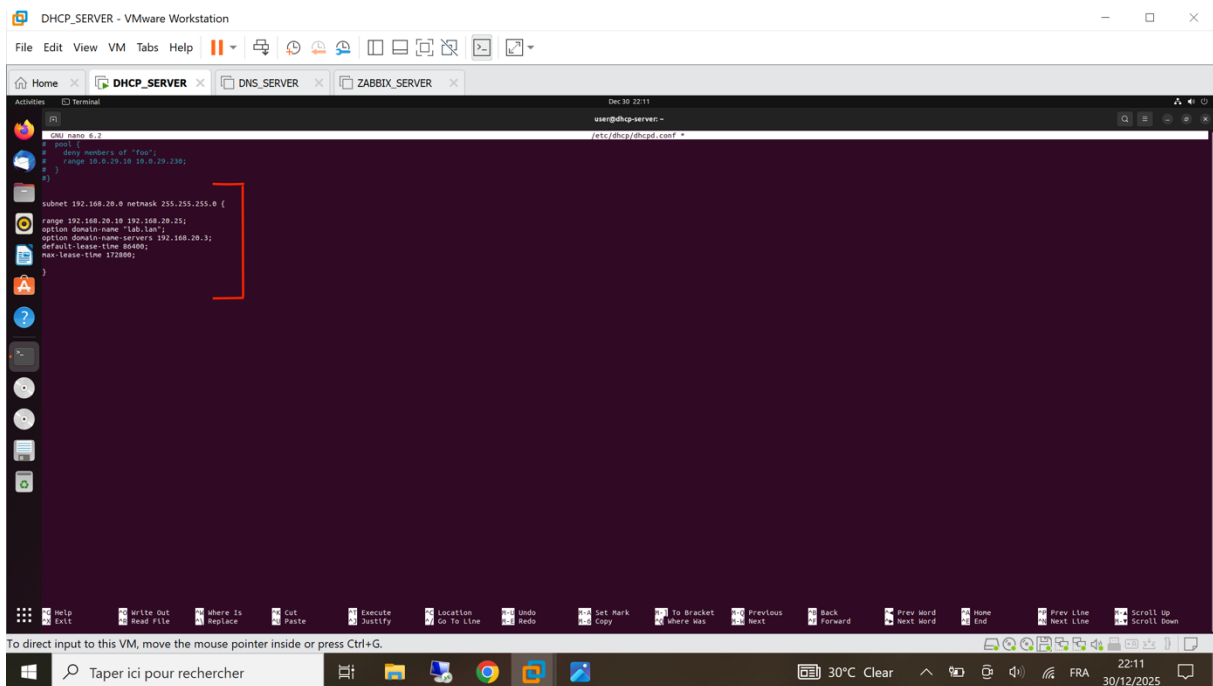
DHCP_SERVER - VMware Workstation

File Edit View VM Tabs Help

Home DHCP_SERVER DNS_SERVER ZABBIX_SERVER

Activities Terminal Dec 30 22:11

user@dhcp-server: ~

GNU nano 6.2 /etc/dhcp/dhcpd.conf *

# pool {
# deny members of "foo";
# range 10.0.29.10 10.0.29.230;
# }
#}

subnet 192.168.20.0 netmask 255.255.255.0 {

range 192.168.20.10 192.168.20.25;
option domain-name "lab.lan";
option domain-name-servers 192.168.20.3;
default-lease-time 86400;
max-lease-time 172800;

}

^G Help ^O Write Out ^W Where Is ^K Cut ^T Execute ^C Location M-U Undo M-A Set Mark M-] To Bracket M-Q Previous ^B Back ^◀ Prev Word ^A Home ^P Prev Line ^▲ Scroll Up
^X Exit ^R Read File ^\ Replace ^U Paste ^J Justify ^/ Go To Line M-E Redo M-6 Copy ^Q Where Was M-W Next ^F Forward ^▶ Next Word ^E End ^N Next Line ^▼ Scroll Down

To direct input to this VM, move the mouse pointer inside or press Ctrl+G.

Taper ici pour rechercher

30°C Clear FRA 22:11 30/12/2025